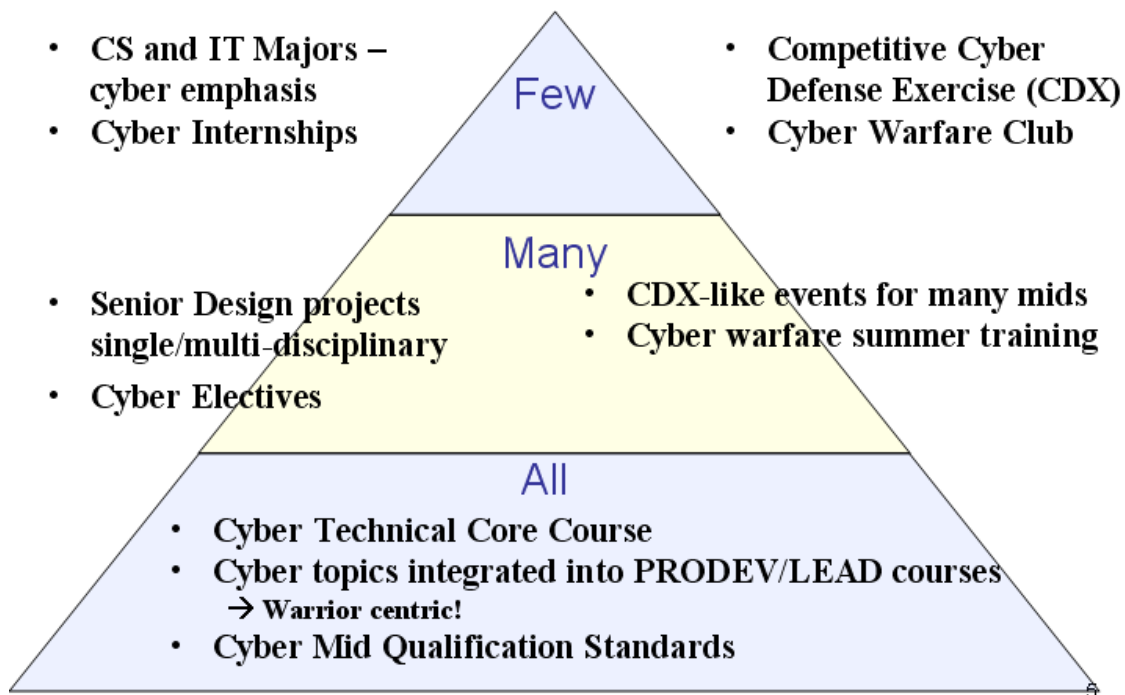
- CS and IT Majors – cyber emphasis
- Cyber Internships

Few

- Competitive Cyber Defense Exercise (CDX)
- Cyber Warfare Club

Many

- Senior Design projects single/multi-disciplinary
- Cyber Electives

- CDX-like events for many mids
- Cyber warfare summer training

All

- Cyber Technical Core Course
- Cyber topics integrated into PRODEV/LEAD courses
$\rightarrow$ Warrior centric!
- Cyber Mid Qualification Standards

5